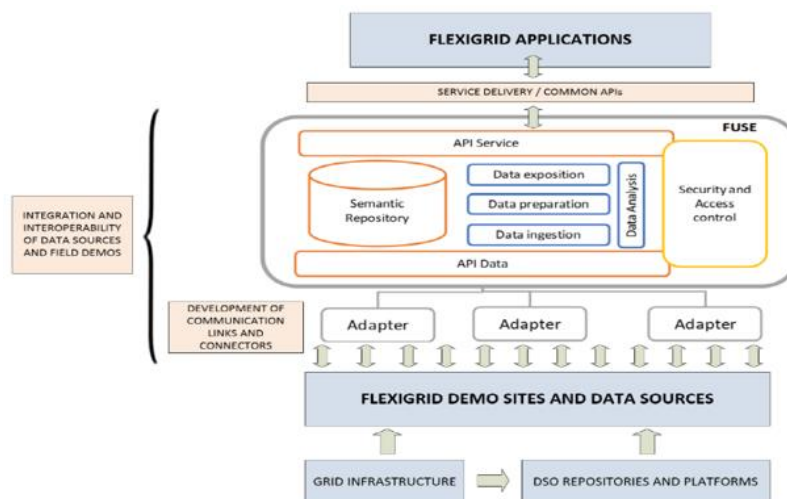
FLEXIGRID APPLICATIONS

SERVICE DELIVERY / COMMON APIs

FUSE

API Service

Semantic Repository

Data exposition

Data preparation

Data ingestion

Data Analysis

Security and Access control

API Data

INTEGRATION AND INTEROPERABILITY OF DATA SOURCES AND FIELD DEMOS

DEVELOPMENT OF COMMUNICATION LINKS AND CONNECTORS

Adapter

Adapter

Adapter

FLEXIGRID DEMO SITES AND DATA SOURCES

GRID INFRASTRUCTURE

DSO REPOSITORIES AND PLATFORMS